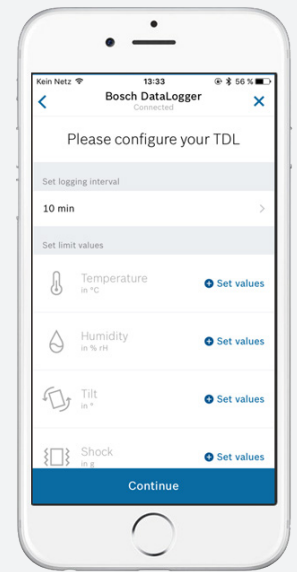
Kein Netz
13:33
56 %

Bosch DataLogger
Connected

Please configure your TDL

Set logging interval

10 min

Set limit values

Temperature
in °C
Set values

Humidity
in % rH
Set values

Tilt
in °
Set values

Shock
in g
Set values

Continue